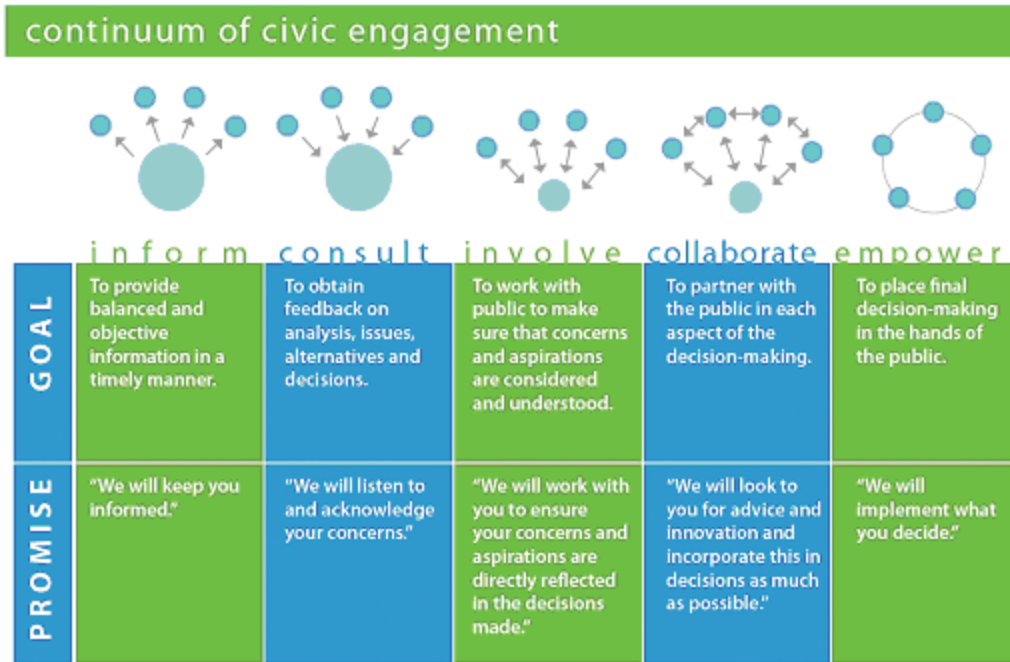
continuum of civic engagement

|  | inform | consult | involve | collaborate | empower |
|---|---|---|---|---|---|
| GOAL | To provide balanced and objective information in a timely manner. | To obtain feedback on analysis, issues, alternatives and decisions. | To work with public to make sure that concerns and aspirations are considered and understood. | To partner with the public in each aspect of the decision-making. | To place final decision-making in the hands of the public. |
| PROMISE | "We will keep you informed." | "We will listen to and acknowledge your concerns." | "We will work with you to ensure your concerns and aspirations are directly reflected in the decisions made." | "We will look to you for advice and innovation and incorporate this in decisions as much as possible." | "We will implement what you decide." |